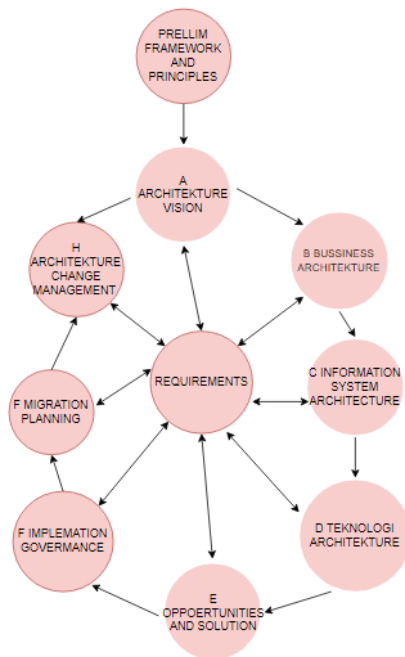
PRELLIM FRAMEWORK AND PRINCIPLES

A ARCHITEKTURE VISION

H ARCHITEKTURE CHANGE MANAGEMENT

B BUSSINESS ARCHITEKTURE

REQUIREMENTS

F MIGRATION PLANNING

C INFORMATION SYSTEM ARCHITECTURE

F IMPLEMATION GOVERMANCE

D TEKNOLOGI ARCHITEKTURE

E OPPOERTUNITIES AND SOLUTION